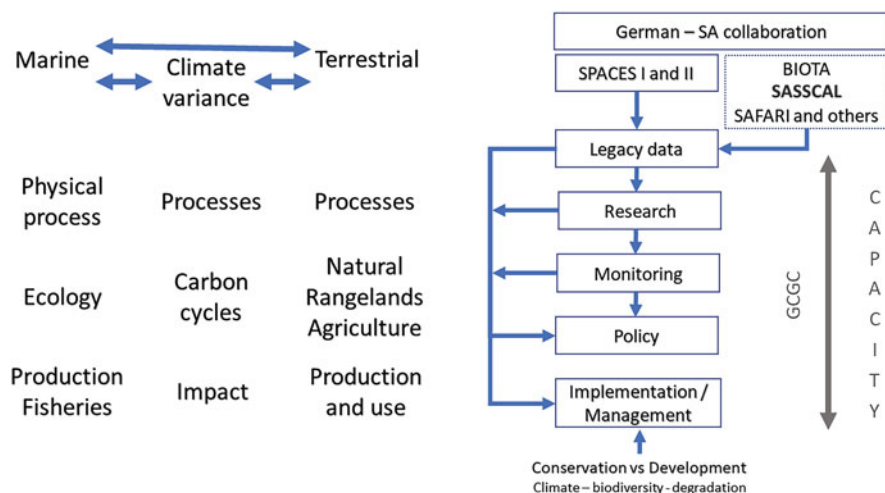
Marine

Climate variance

Terrestrial

Physical process

Processes

Processes

Ecology

Carbon cycles

Natural Rangelands Agriculture

Production Fisheries

Impact

Production and use

German – SA collaboration

SPACES I and II

BIOTA
SASSCAL
SAFARI and others

Legacy data

Research

Monitoring

Policy

Implementation / Management

GCGC

C
A
P
A
C
I
T
Y

Conservation vs Development
Climate – biodiversity - degradation